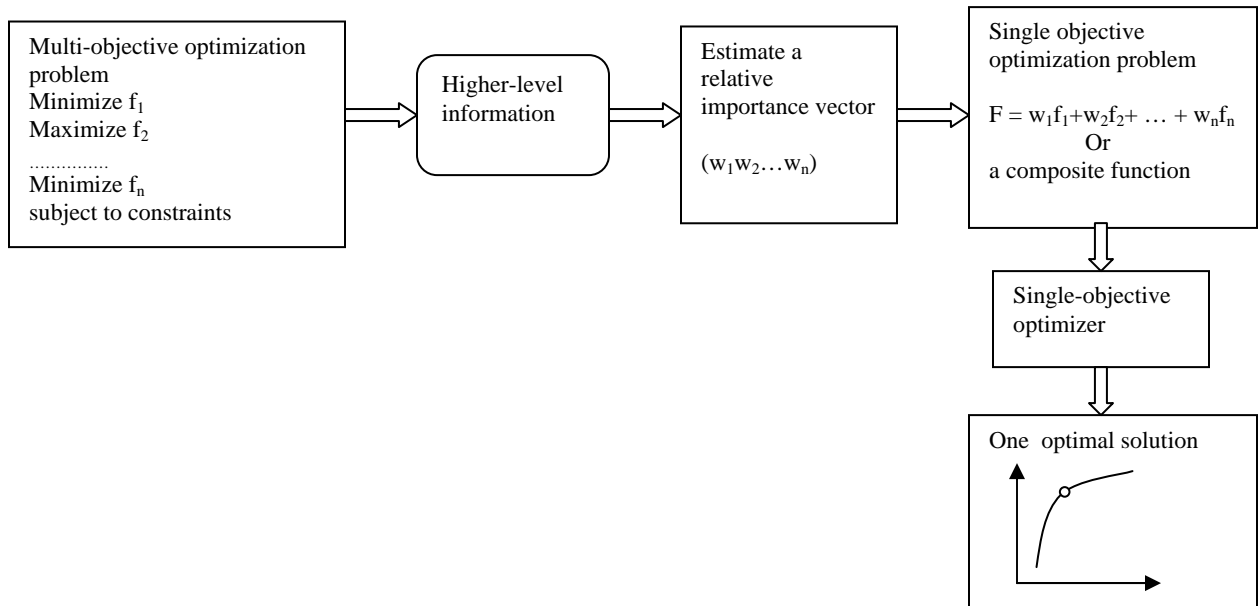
Multi-objective optimization problem
Minimize $f_1$
Maximize $f_2$
...............
Minimize $f_n$
subject to constraints

Higher-level information

Estimate a relative importance vector

$(w_1 w_2 \ldots w_n)$

Single objective optimization problem

$F = w_1f_1+w_2f_2+ \ldots + w_nf_n$
Or
a composite function

Single-objective optimizer

One optimal solution